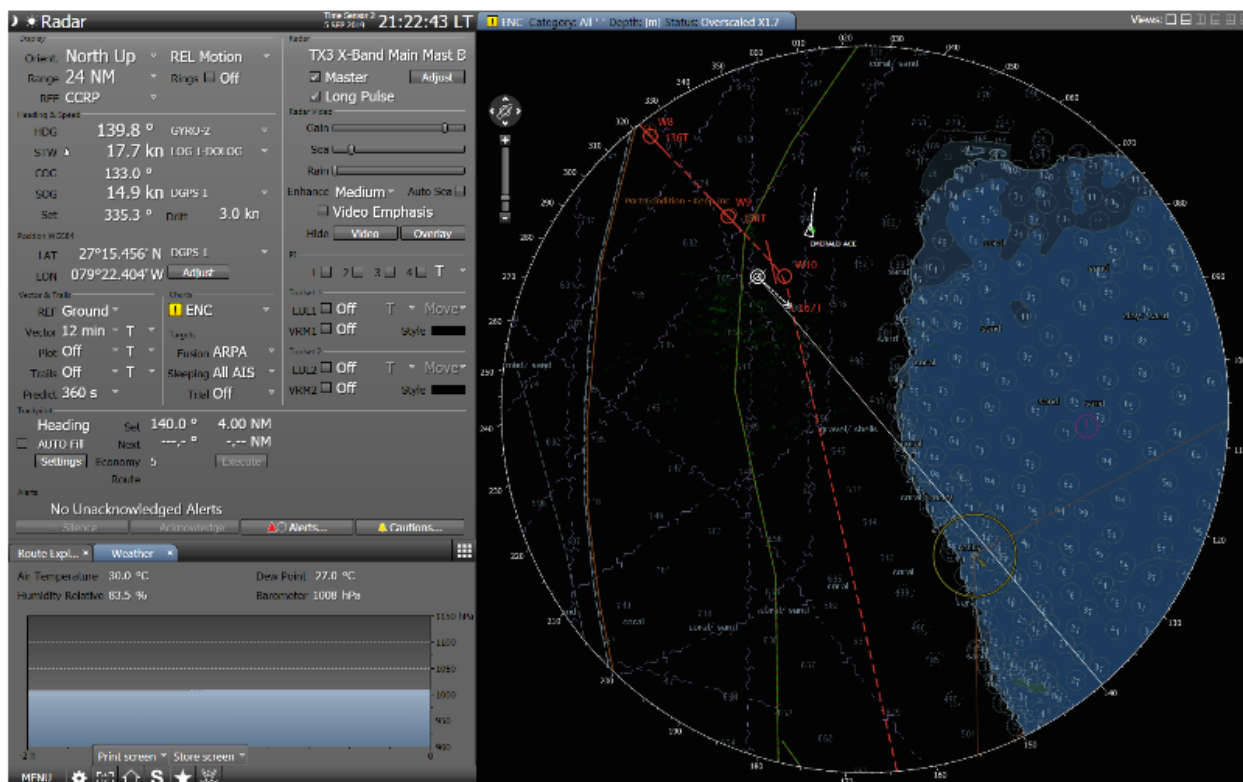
Radar
Time Sensor 2
21:22:43 LT
ENC Category: All Depth: [m] Status: Overscaled X1.7
Views:

Display
Orient North Up
REL Motion
Range 24 NM
Rings Off
RFF CCRP

Heading & Speed
HDG 139.8 °
GYRO-Z
STW 17.7 kn
LOG 1-DOLOG
COG 133.0 °
SOG 14.9 kn
DGPS 1
Set 335.3 °
Drift 3.0 kn

Position WGS84
LAT 27°15.456' N
DGPS 1
LON 079°22.404' W
Adjust

Vector & Trails
REF Ground
Vector 12 min
T
Plot Off
T
Trails Off
T
Predict 360 s

Charts
ENC
Targets
Fusion ARPA
Sleeping All AIS
Trial Off

Radar
TX3 X-Band Main Mast B
Master
Adjust
Long Pulse

Radar Video
Gain
Sea
Rain
Enhance Medium
Auto Sea
Video Emphasis
Hide
Video
Overlay

PI
1 2 3 4 T

Toolset 1
LUL1 Off
T
Move
VRM1 Off
Style

Toolset 2
LUL2 Off
T
Move
VRM2 Off
Style

Trackpilot
Heading
Set 140.0 °
4.00 NM
AUTO Fill
Next ---.- °
-.-- NM
Settings
Economy 5
Execute
Route

Alerts
No Unacknowledged Alerts
Silence
Acknowledge
Alerts...
Cautions...

Route Expl...
Weather

Air Temperature 30.0 °C
Dew Point 27.0 °C
Humidity Relative 83.5 %
Barometer 1008 hPa

1150 hPa
1100
1050
1000
950
900
2 h
0
Print screen
Store screen
MENU
S

W8
W9
W10
EMERALD ACE
coral
sand
shells